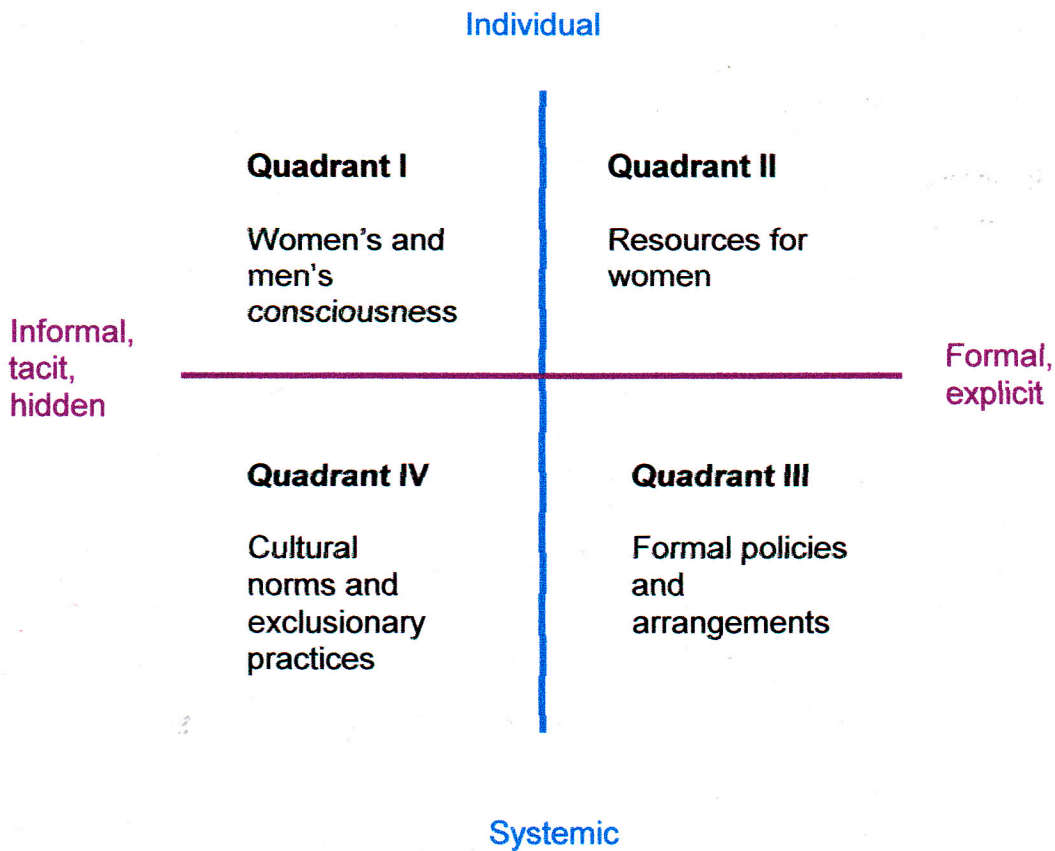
Individual

Quadrant I

Women's and men's *consciousness*

Quadrant II

Resources for women

Informal, tacit, hidden

Formal, explicit

*Quadrant IV*

Cultural norms and exclusionary practices

*Quadrant III*

Formal policies and arrangements

Systemic